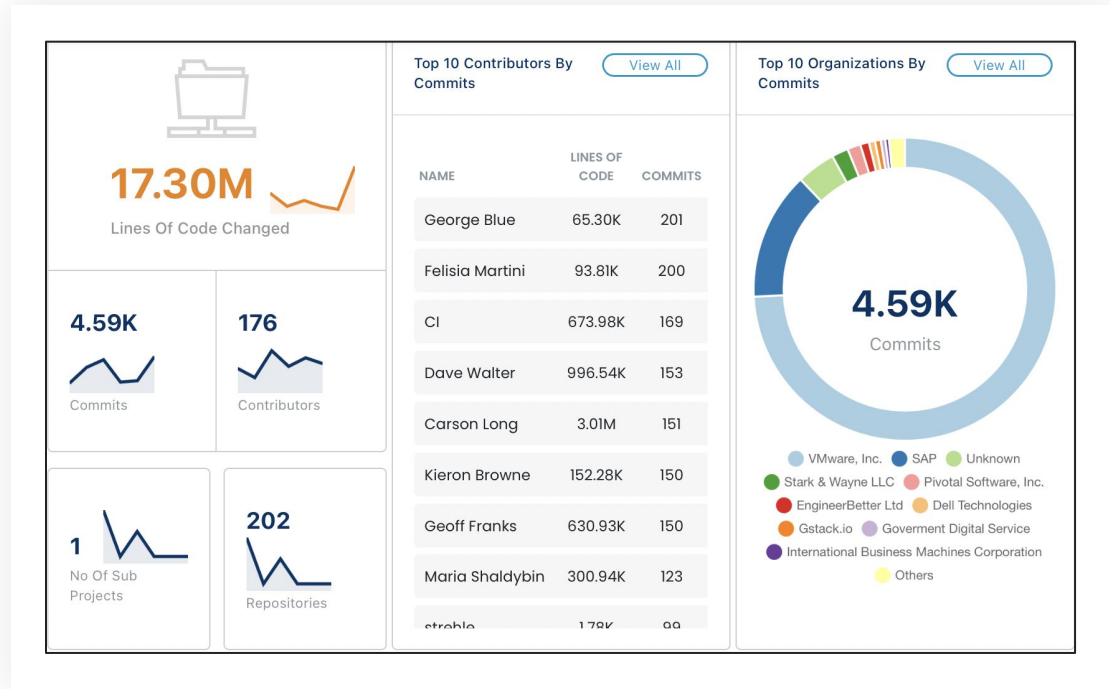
17.30M
Lines Of Code Changed

4.59K
Commits

176
Contributors

1
No Of Sub Projects

202
Repositories

Top 10 Contributors By Commits
View All

| NAME | LINES OF CODE | COMMITS |
|---|---|---|
| George Blue | 65.30K | 201 |
| Felisia Martini | 93.81K | 200 |
| CI | 673.98K | 169 |
| Dave Walter | 996.54K | 153 |
| Carson Long | 3.01M | 151 |
| Kieron Browne | 152.28K | 150 |
| Geoff Franks | 630.93K | 150 |
| Maria Shaldybin | 300.94K | 123 |
| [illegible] | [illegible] | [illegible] |

Top 10 Organizations By Commits
View All

4.59K
Commits

VMware, Inc. SAP Unknown Stark & Wayne LLC Pivotal Software, Inc. EngineerBetter Ltd Dell Technologies Gstack.io Goverment Digital Service International Business Machines Corporation Others